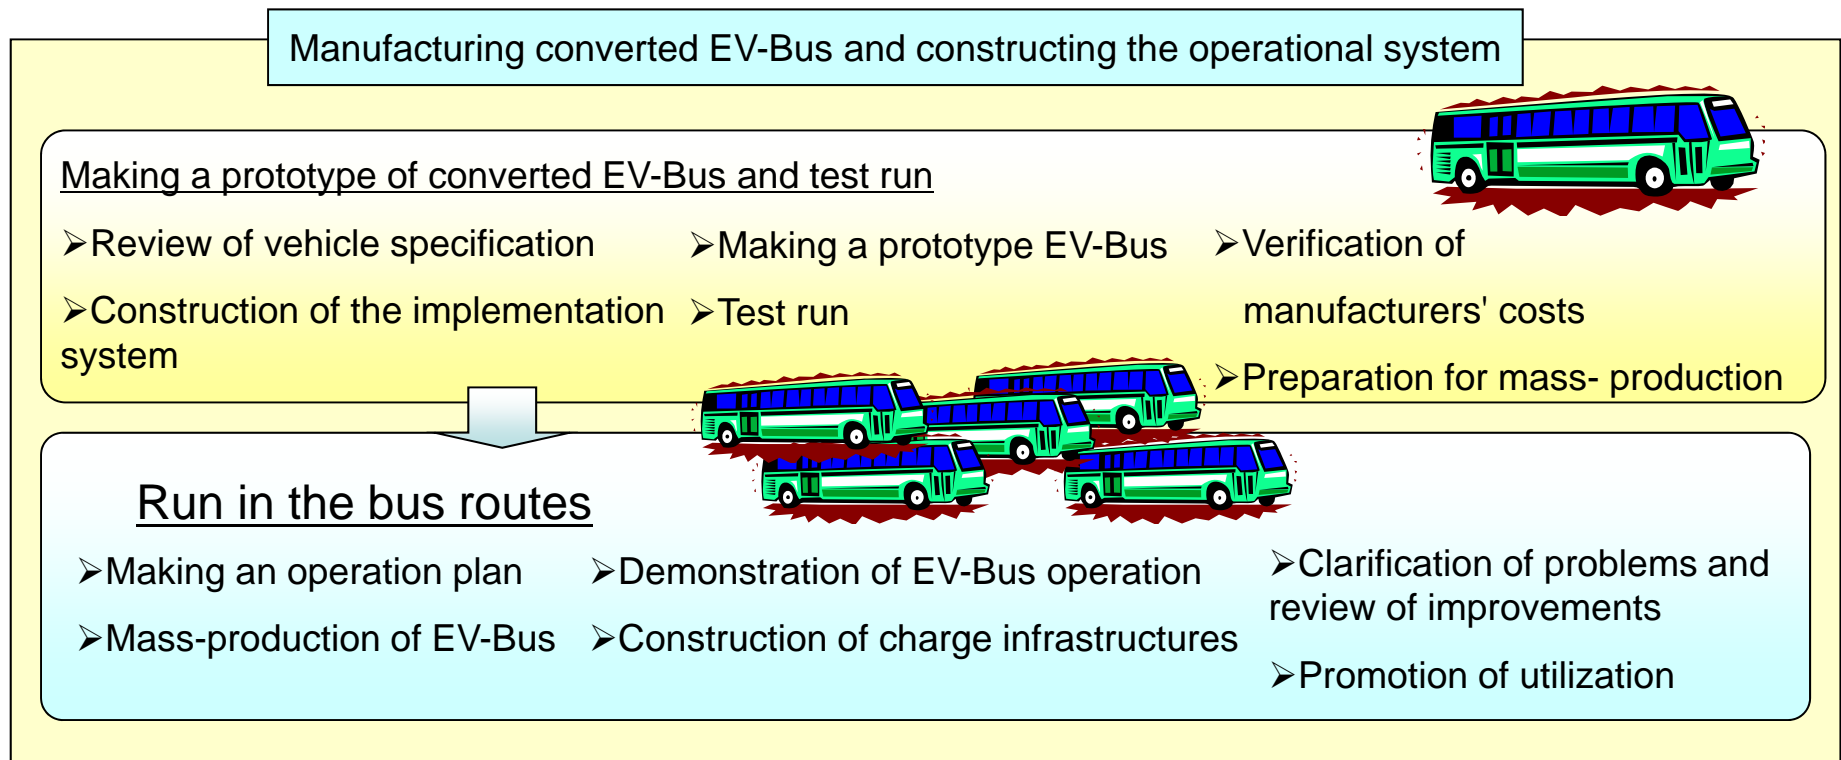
Manufacturing converted EV-Bus and constructing the operational system

Making a prototype of converted EV-Bus and test run

➢Review of vehicle specification

➢Construction of the implementation system

➢Making a prototype EV-Bus

➢Test run

➢Verification of manufacturers' costs

➢Preparation for mass- production

Run in the bus routes

➢Making an operation plan

➢Mass-production of EV-Bus

➢Demonstration of EV-Bus operation

➢Construction of charge infrastructures

➢Clarification of problems and review of improvements

➢Promotion of utilization